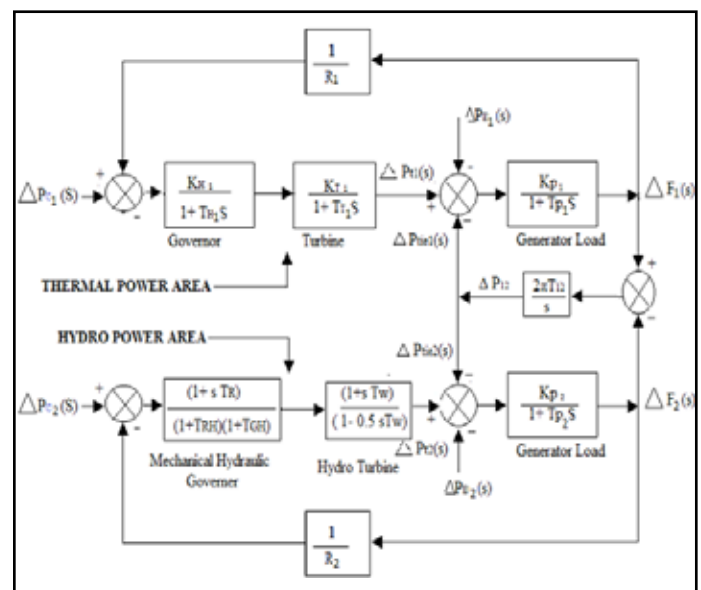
$\frac{1}{R_1}$

$\triangle P_{C_1}(S)$

+

-

$\frac{K_{H1}}{1+T_{H_1}S}$

Governor

$\frac{K_{T1}}{1+T_{T_1}S}$

Turbine

$\triangle P_{T1}(s)$

$\triangle P_{E_1}(s)$

-

+

-

$\triangle P_{tie1}(s)$

$\frac{Kp_1}{1+Tp_1S}$

Generator Load

$\triangle F_1(s)$

THERMAL POWER AREA

$\triangle P_{12}$

$\frac{2\pi T_{12}}{s}$

+

-

HYDRO POWER AREA

$\triangle P_{tie2}(s)$

$\triangle P_{C_2}(S)$

+

-

$\frac{(1+s\,TR)}{(1+TRH)(1+TGH)}$

Mechanical Hydraulic Governer

$\frac{(1+s\,Tw)}{(1-0.5\,sTw)}$

Hydro Turbine

$\triangle P_{T2}(s)$

+

-

-

$\frac{Kp_2}{1+Tp_2S}$

Generator Load

$\triangle F_2(s)$

$\triangle P_{E_2}(s)$

$\frac{1}{R_2}$